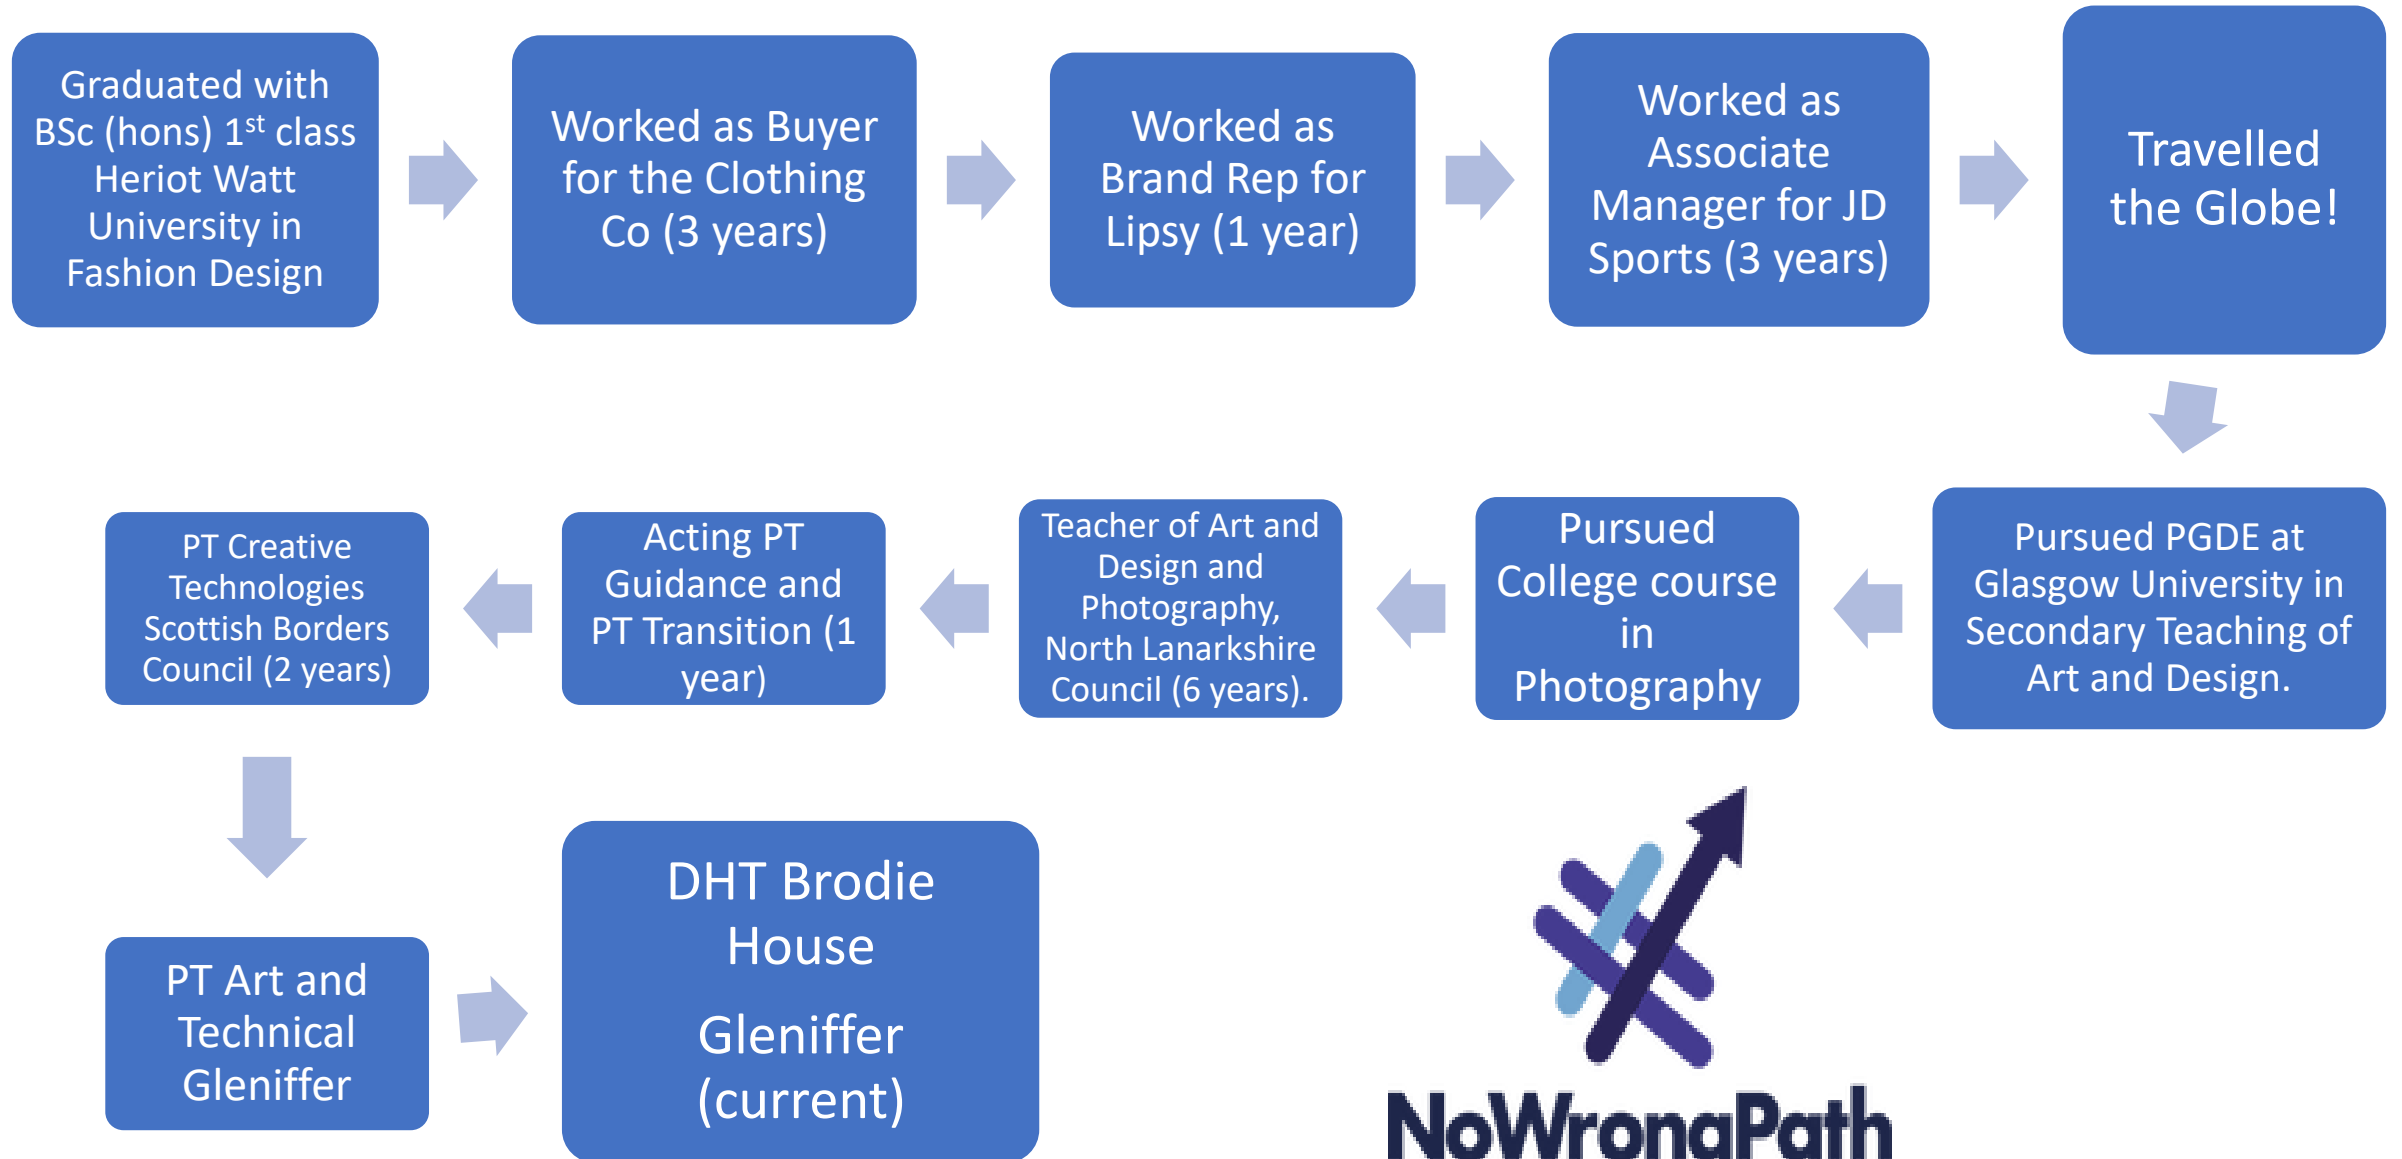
Graduated with BSc (hons) 1$^{st}$ class Heriot Watt University in Fashion Design

Worked as Buyer for the Clothing Co (3 years)

Worked as Brand Rep for Lipsy (1 year)

Worked as Associate Manager for JD Sports (3 years)

Travelled the Globe!

Pursued PGDE at Glasgow University in Secondary Teaching of Art and Design.

Pursued College course in Photography

Teacher of Art and Design and Photography, North Lanarkshire Council (6 years).

Acting PT Guidance and PT Transition (1 year)

PT Creative Technologies Scottish Borders Council (2 years)

PT Art and Technical Gleniffer

DHT Brodie House

Gleniffer (current)

NoWrongPath